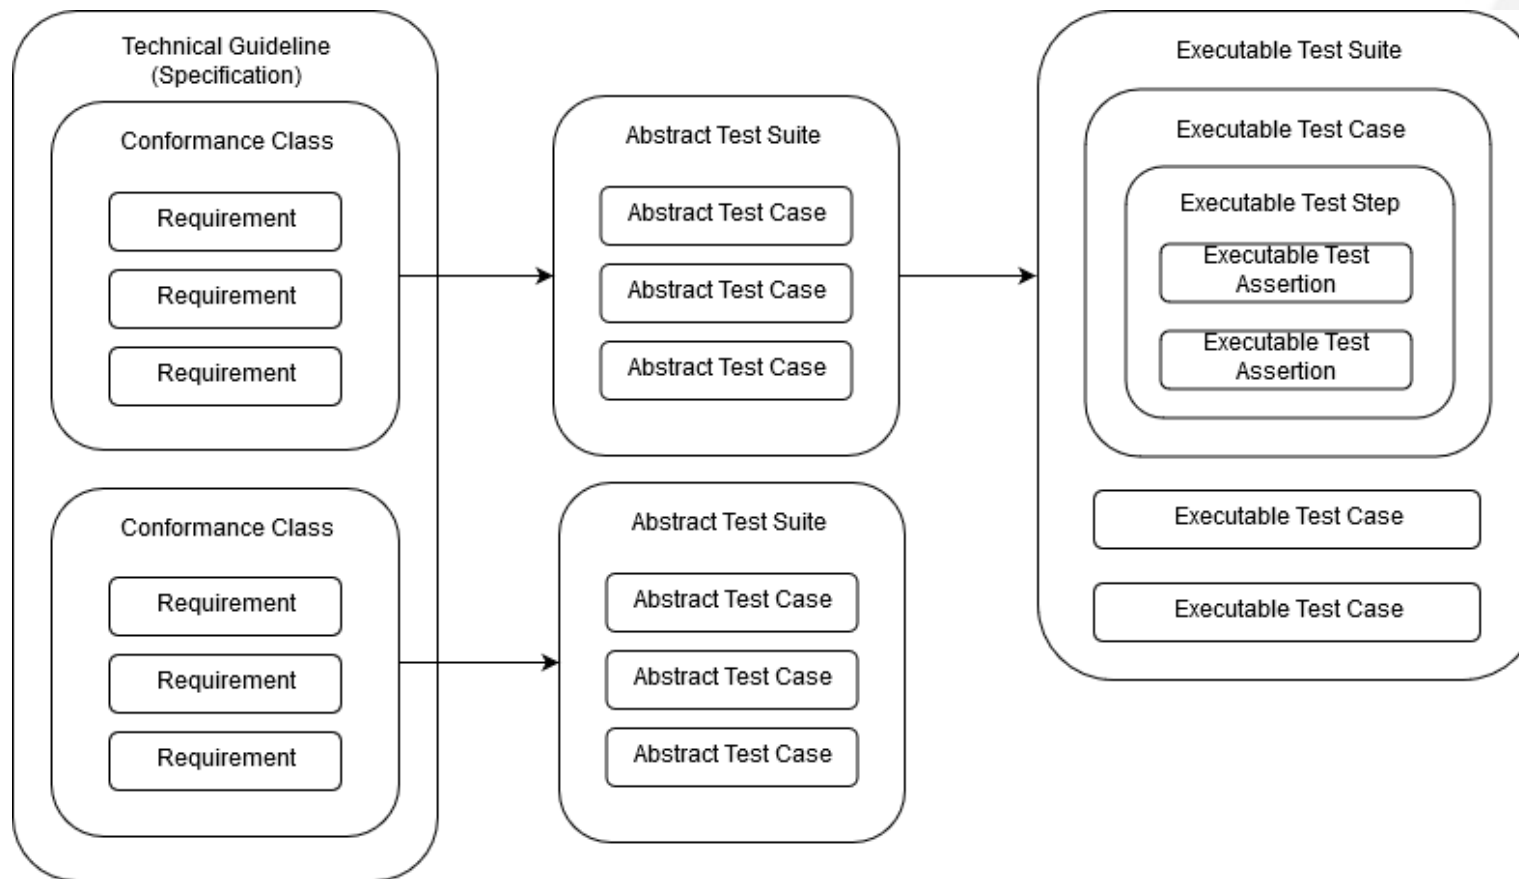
Technical Guideline
(Specification)

Conformance Class

Requirement

Requirement

Requirement

Conformance Class

Requirement

Requirement

Requirement

Abstract Test Suite

Abstract Test Case

Abstract Test Case

Abstract Test Case

Abstract Test Suite

Abstract Test Case

Abstract Test Case

Abstract Test Case

Executable Test Suite

Executable Test Case

Executable Test Step

Executable Test Assertion

Executable Test Assertion

Executable Test Case

Executable Test Case